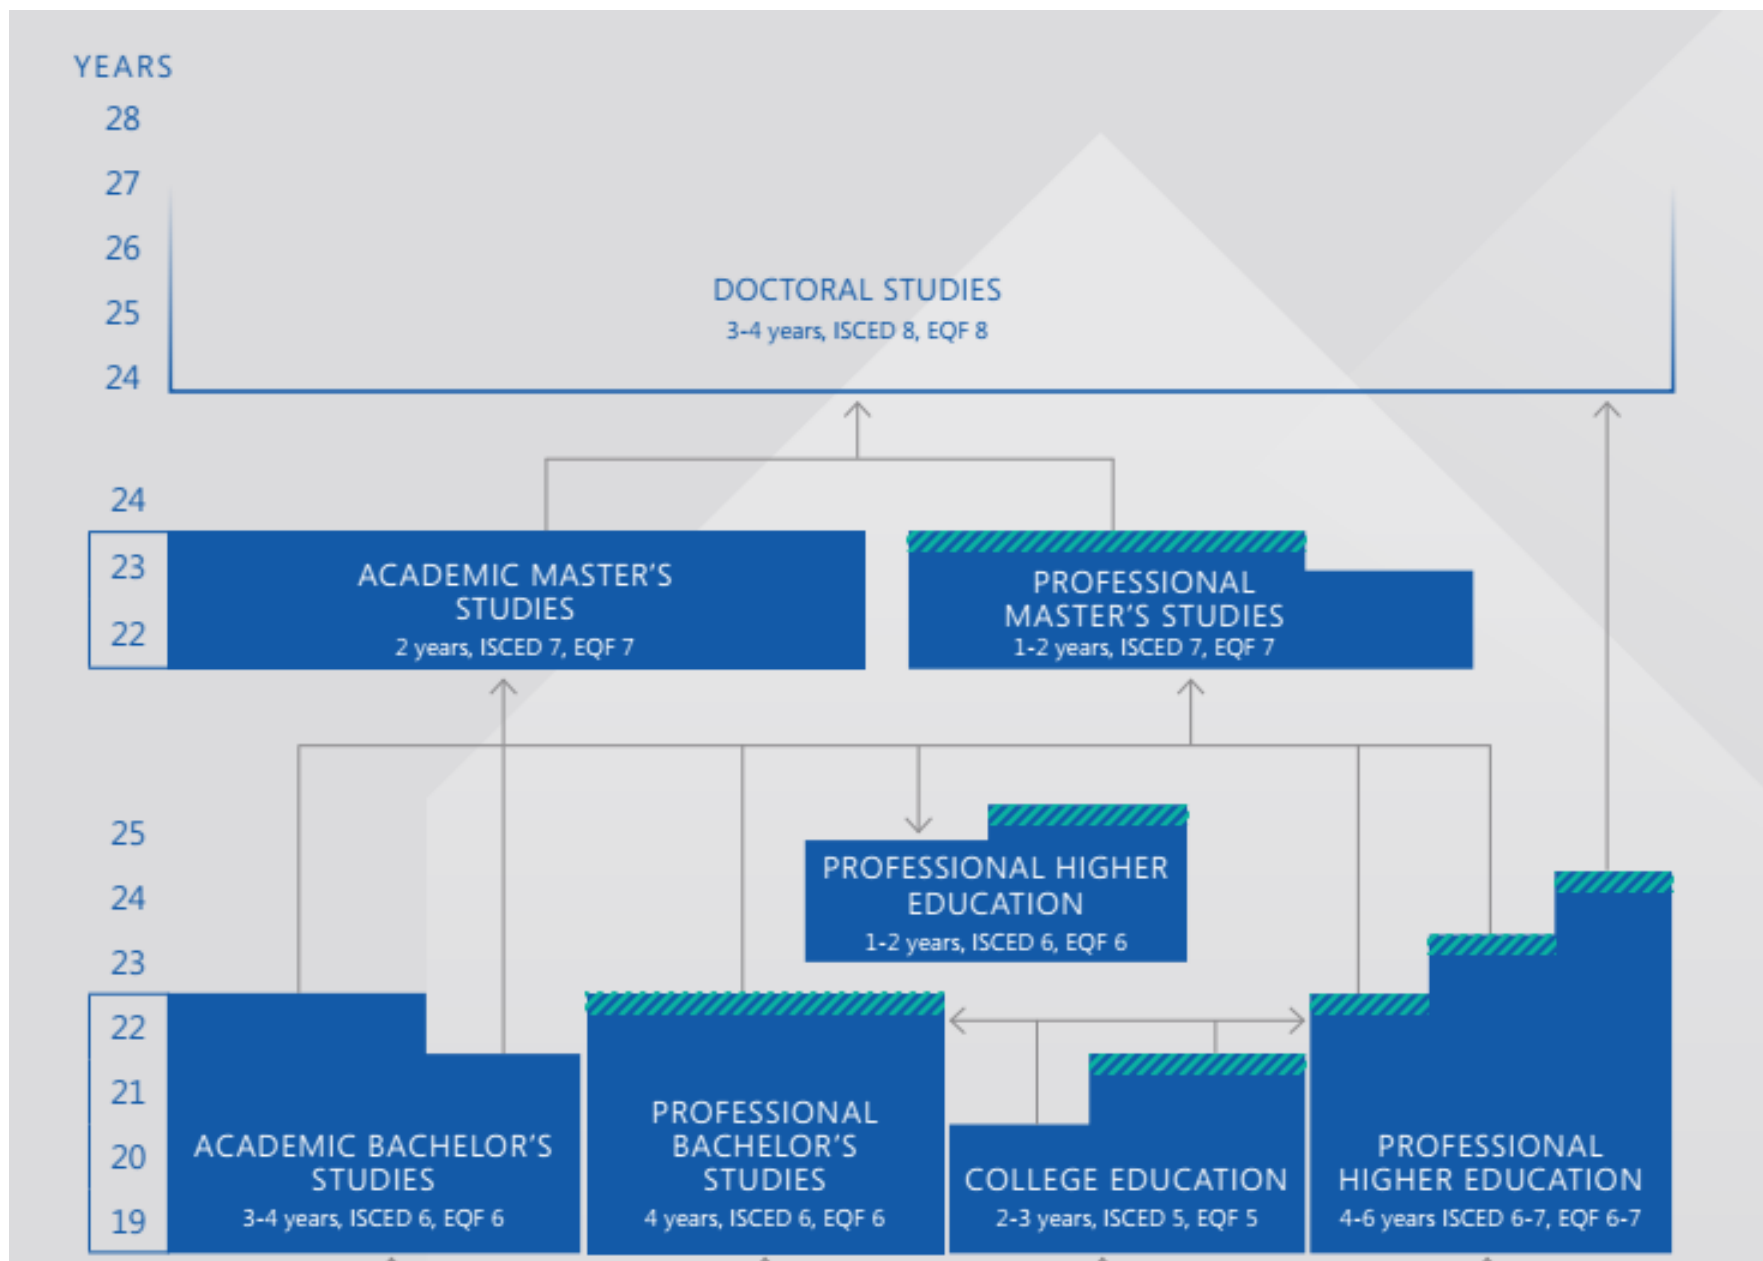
YEARS
28
27
26
25
24

DOCTORAL STUDIES
3-4 years, ISCED 8, EQF 8

24
23
22

ACADEMIC MASTER'S STUDIES
2 years, ISCED 7, EQF 7

PROFESSIONAL MASTER'S STUDIES
1-2 years, ISCED 7, EQF 7

25
24
23

PROFESSIONAL HIGHER EDUCATION
1-2 years, ISCED 6, EQF 6

22
21
20
19

ACADEMIC BACHELOR'S STUDIES
3-4 years, ISCED 6, EQF 6

PROFESSIONAL BACHELOR'S STUDIES
4 years, ISCED 6, EQF 6

COLLEGE EDUCATION
2-3 years, ISCED 5, EQF 5

PROFESSIONAL HIGHER EDUCATION
4-6 years ISCED 6-7, EQF 6-7